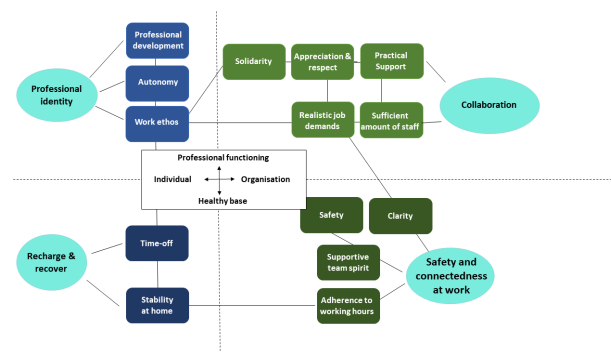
Professional identity

Professional development

Autonomy

Work ethos

Solidarity

Appreciation & respect

Practical Support

Realistic job demands

Sufficient amount of staff

Collaboration

Professional functioning

Individual

Organisation

Healthy base

Safety

Clarity

Supportive team spirit

Safety and connectedness at work

Adherence to working hours

Recharge & recover

Time-off

Stability at home